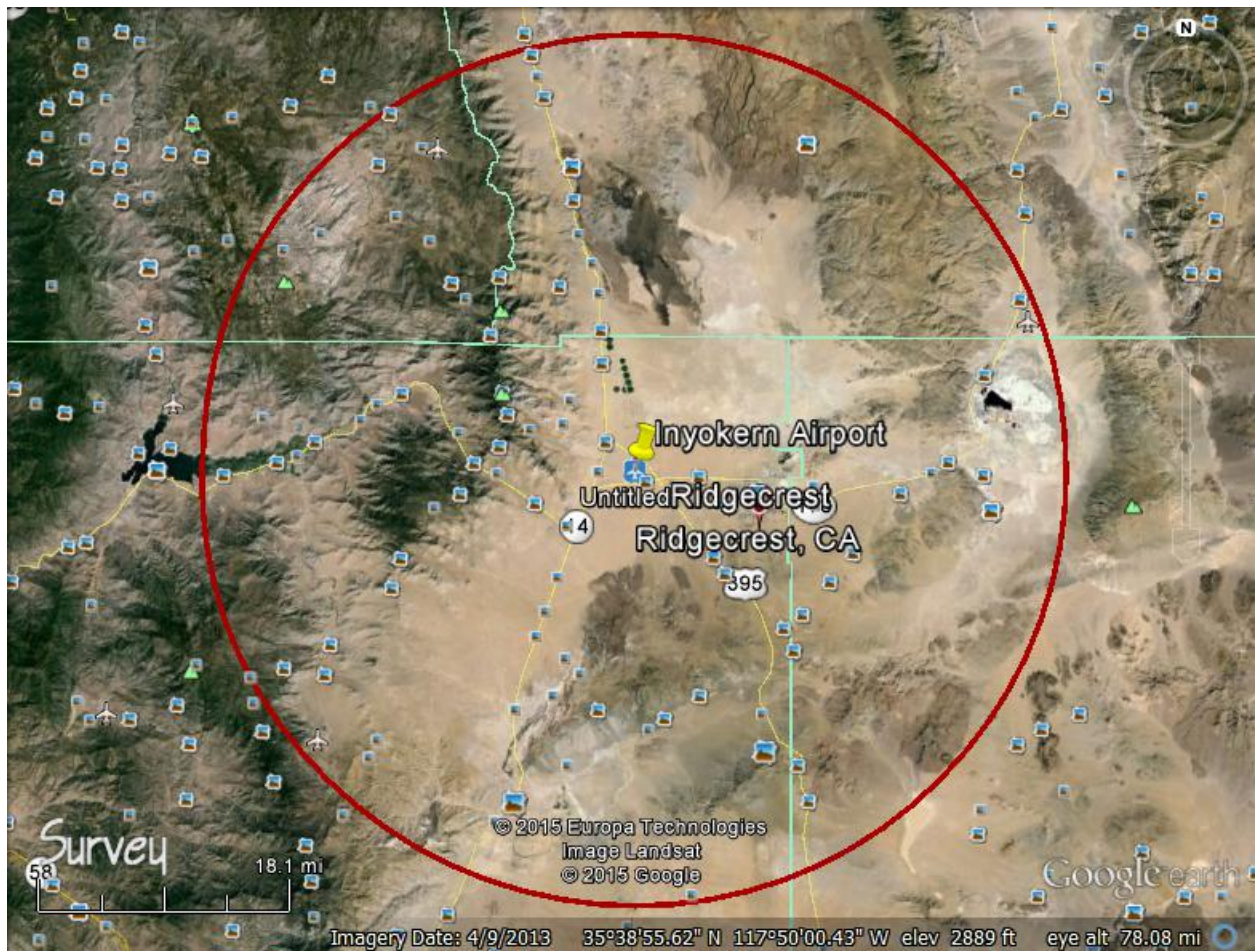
N

Inyokern Airport

UntitledRidgecrest

14

Ridgecrest, CA

395

Survey

58

18.1 mi

© 2015 Europa Technologies
Image Landsat
© 2015 Google

Google earth

Imagery Date: 4/9/2013 35°38'55.62" N 117°50'00.43" W elev 2889 ft eye alt 78.08 mi